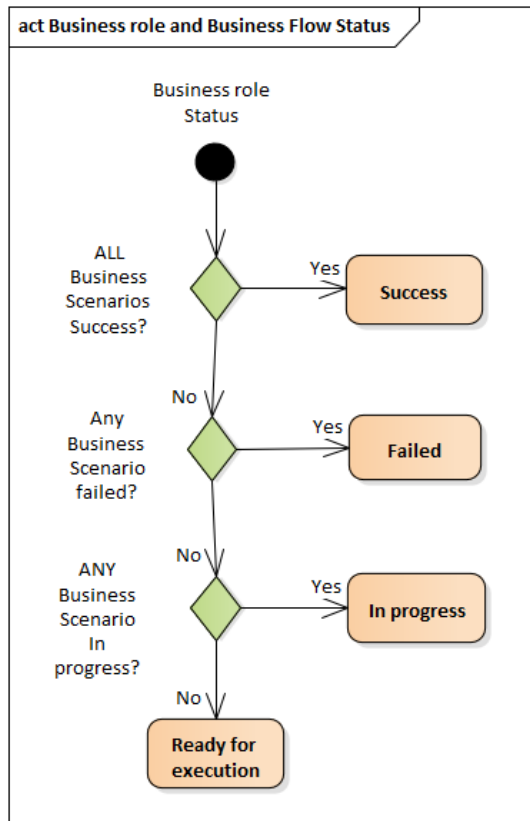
act Business role and Business Flow Status

Business role Status

ALL Business Scenarios Success?

Yes

Success

No

Any Business Scenario failed?

Yes

Failed

No

ANY Business Scenario In progress?

Yes

In progress

No

Ready for execution